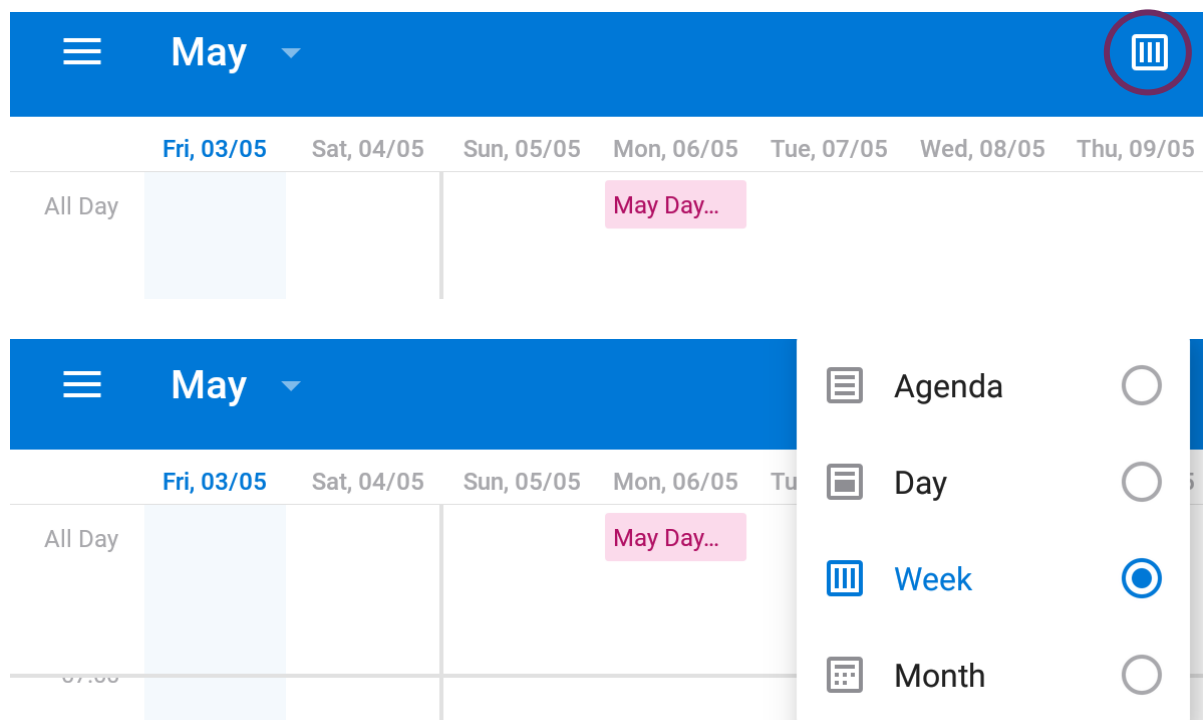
May

Fri, 03/05 Sat, 04/05 Sun, 05/05 Mon, 06/05 Tue, 07/05 Wed, 08/05 Thu, 09/05

All Day

May Day...

May

Fri, 03/05 Sat, 04/05 Sun, 05/05 Mon, 06/05 Tu

All Day

May Day...

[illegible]

Agenda

Day

Week

Month